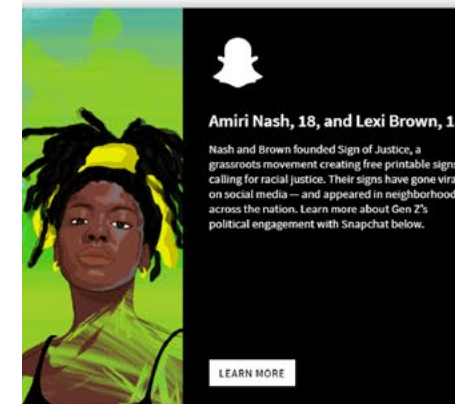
Amiri Nash, 18, and Lexi Brown, 1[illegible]

Nash and Brown founded Sign of Justice, a grassroots movement creating free printable signs calling for racial justice. Their signs have gone vira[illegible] on social media — and appeared in neighborhood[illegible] across the nation. Learn more about Gen Z's political engagement with Snapchat below.

LEARN MORE